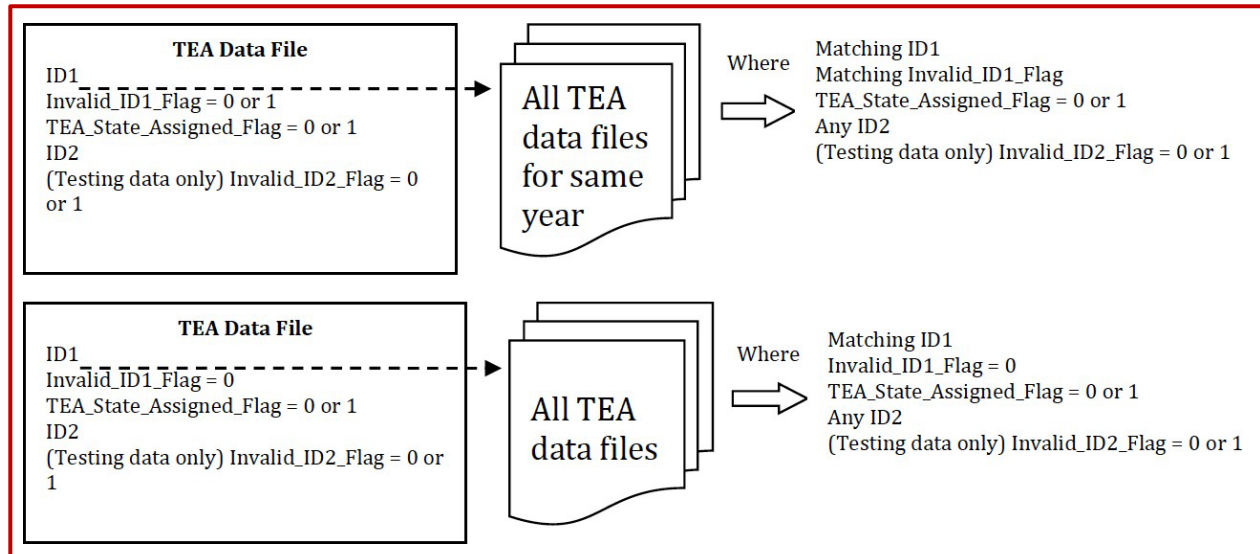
TEA Data File
ID1
Invalid_ID1_Flag = 0 or 1
TEA_State_Assigned_Flag = 0 or 1
ID2
(Testing data only) Invalid_ID2_Flag = 0 or 1

All TEA data files for same year

Where

Matching ID1
Matching Invalid_ID1_Flag
TEA_State_Assigned_Flag = 0 or 1
Any ID2
(Testing data only) Invalid_ID2_Flag = 0 or 1

TEA Data File
ID1
Invalid_ID1_Flag = 0
TEA_State_Assigned_Flag = 0 or 1
ID2
(Testing data only) Invalid_ID2_Flag = 0 or 1

All TEA data files

Where

Matching ID1
Invalid_ID1_Flag = 0
TEA_State_Assigned_Flag = 0 or 1
Any ID2
(Testing data only) Invalid_ID2_Flag = 0 or 1